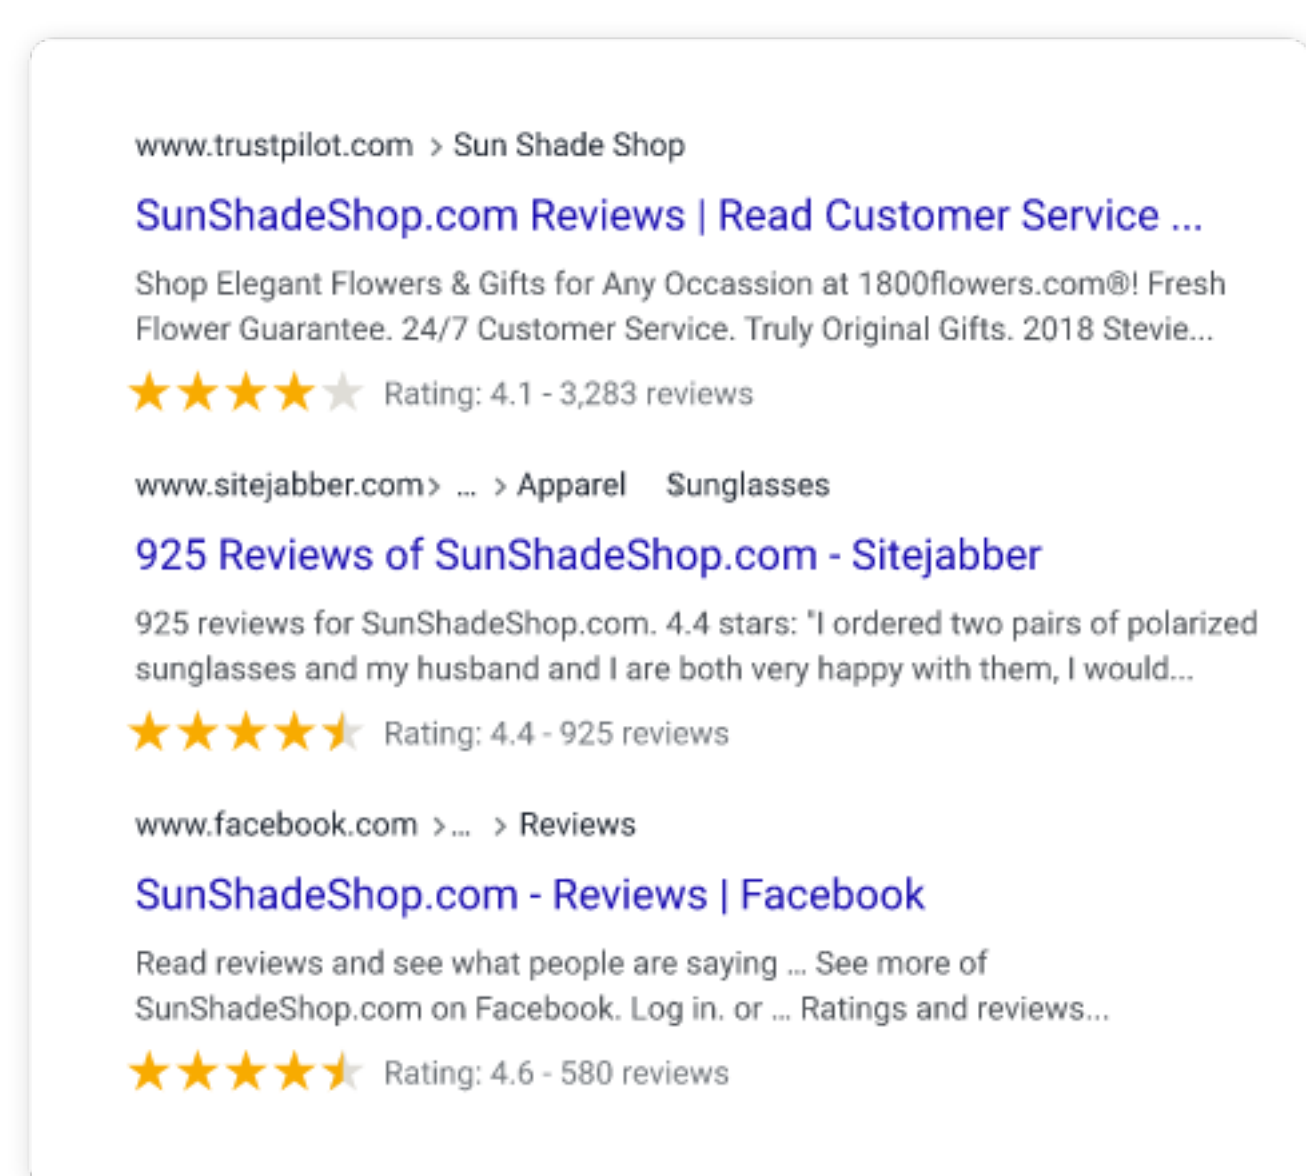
www.trustpilot.com › Sun Shade Shop

SunShadeShop.com Reviews | Read Customer Service ...

Shop Elegant Flowers & Gifts for Any Occassion at 1800flowers.com®! Fresh Flower Guarantee. 24/7 Customer Service. Truly Original Gifts. 2018 Stevie...

Rating: 4.1 - 3,283 reviews

www.sitejabber.com› ... › Apparel Sunglasses

925 Reviews of SunShadeShop.com - Sitejabber

925 reviews for SunShadeShop.com. 4.4 stars: "I ordered two pairs of polarized sunglasses and my husband and I are both very happy with them, I would...

Rating: 4.4 - 925 reviews

www.facebook.com ›... › Reviews

SunShadeShop.com - Reviews | Facebook

Read reviews and see what people are saying ... See more of SunShadeShop.com on Facebook. Log in. or ... Ratings and reviews...

Rating: 4.6 - 580 reviews